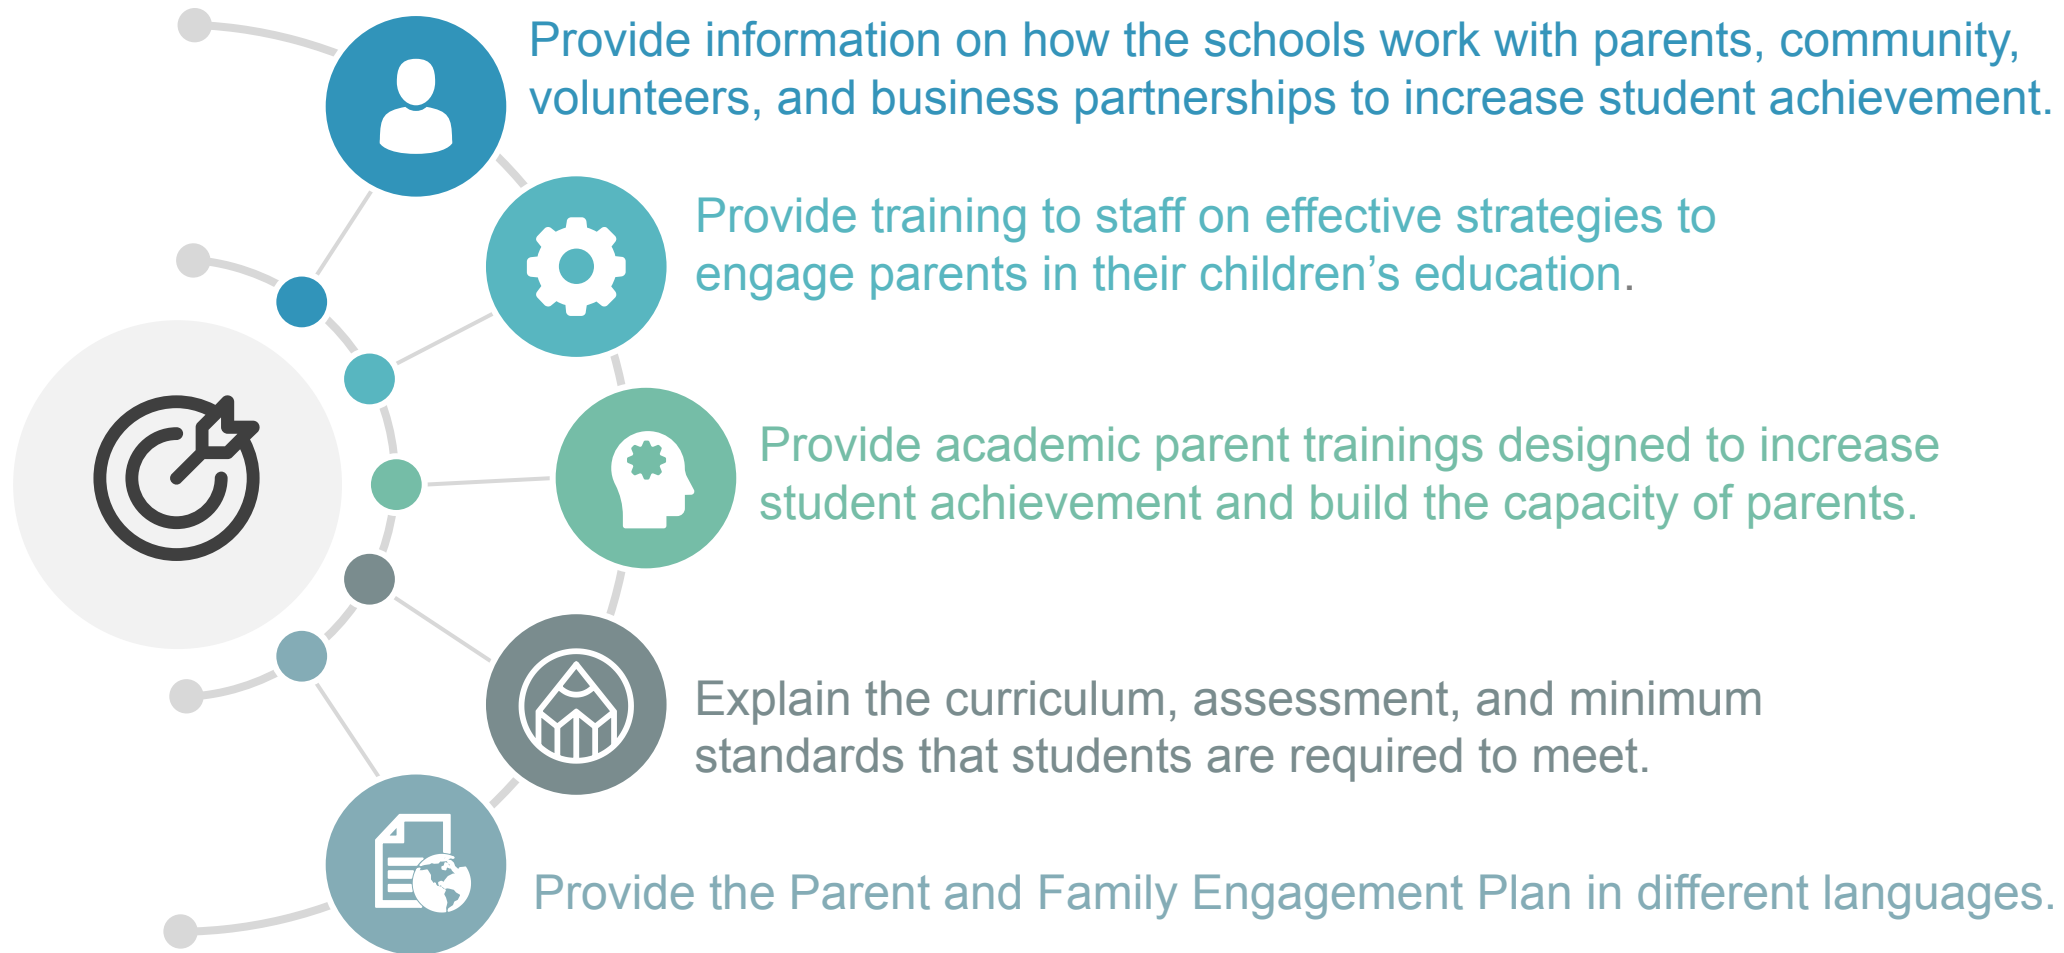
Provide information on how the schools work with parents, community, volunteers, and business partnerships to increase student achievement.

Provide training to staff on effective strategies to engage parents in their children’s education.

Provide academic parent trainings designed to increase student achievement and build the capacity of parents.

Explain the curriculum, assessment, and minimum standards that students are required to meet.

Provide the Parent and Family Engagement Plan in different languages.